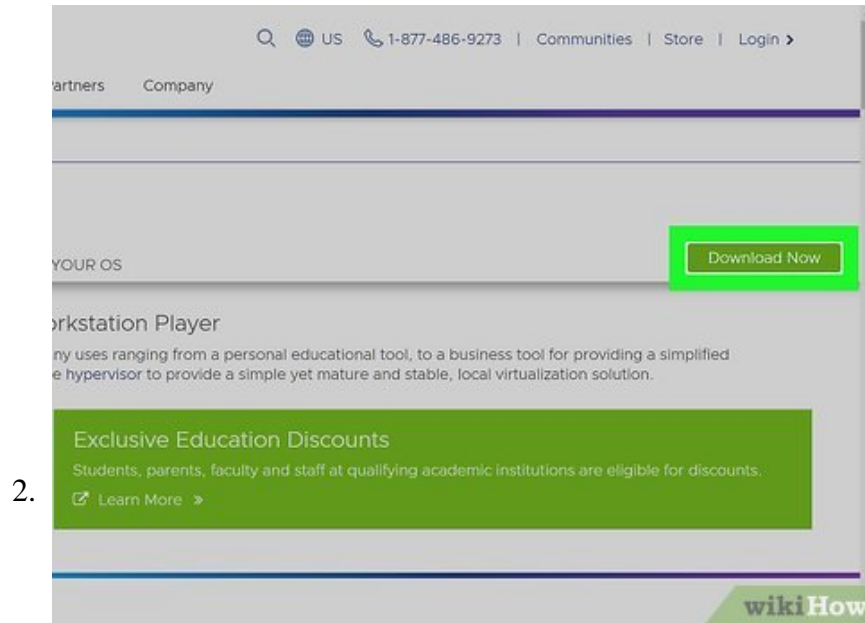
US 1-877-486-9273 | Communities | Store | Login >

'artners Company

YOUR OS

Download Now

'rkstation Player

ny uses ranging from a personal educational tool, to a business tool for providing a simplified e hypervisor to provide a simple yet mature and stable, local virtualization solution.

Exclusive Education Discounts

Students, parents, faculty and staff at qualifying academic institutions are eligible for discounts.

Learn More »

2.

wikiHow